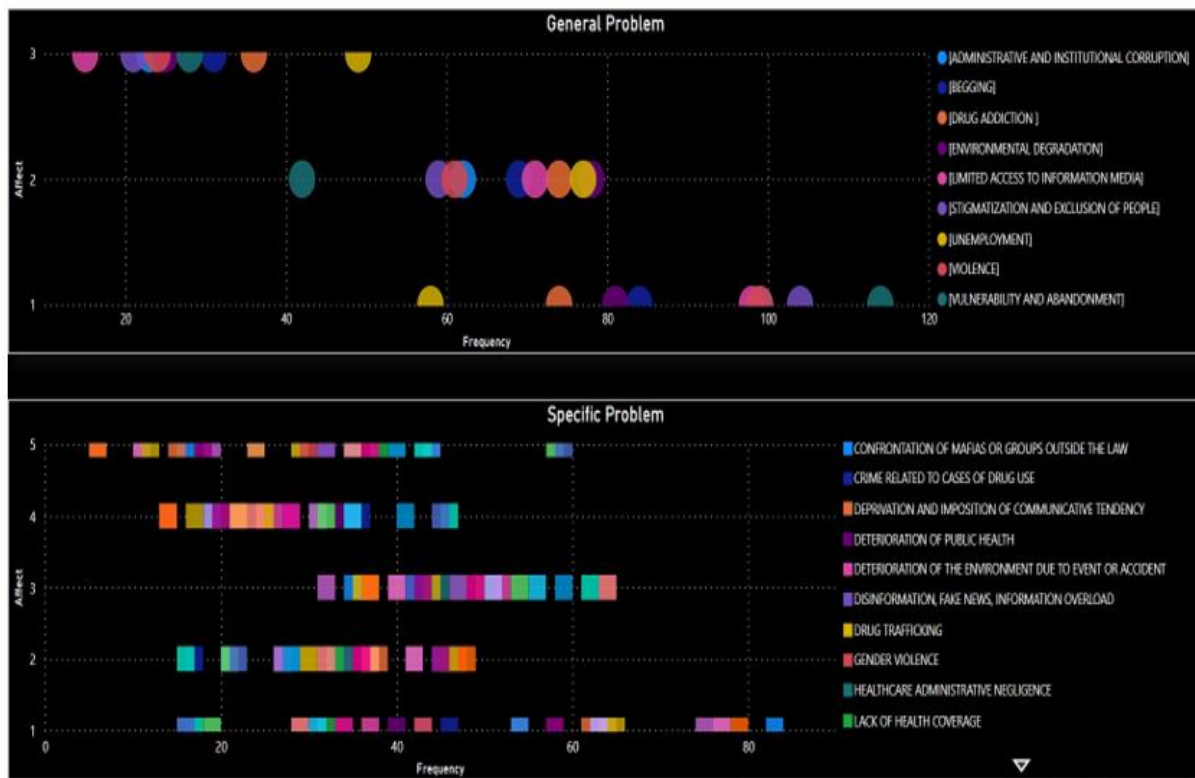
General Problem

3
2
1
Affect

20
40
60
80
100
120
Frequency

[ADMINISTRATIVE AND INSTITUTIONAL CORRUPTION]
[BEGGING]
[DRUG ADDICTION ]
[ENVIRONMENTAL DEGRADATION]
[LIMITED ACCESS TO INFORMATION MEDIA]
[STIGMATIZATION AND EXCLUSION OF PEOPLE]
[UNEMPLOYMENT]
[VIOLENCE]
[VULNERABILITY AND ABANDONMENT]

Specific Problem

5
4
3
2
1
Affect

0
20
40
60
80
Frequency

CONFRONTATION OF MAFIAS OR GROUPS OUTSIDE THE LAW
CRIME RELATED TO CASES OF DRUG USE
DEPRIVATION AND IMPOSITION OF COMMUNICATIVE TENDENCY
DETERIORATION OF PUBLIC HEALTH
DETERIORATION OF THE ENVIRONMENT DUE TO EVENT OR ACCIDENT
DISINFORMATION, FAKE NEWS, INFORMATION OVERLOAD
DRUG TRAFFICKING
GENDER VIOLENCE
HEALTHCARE ADMINISTRATIVE NEGLIGENCE
LACK OF HEALTH COVERAGE